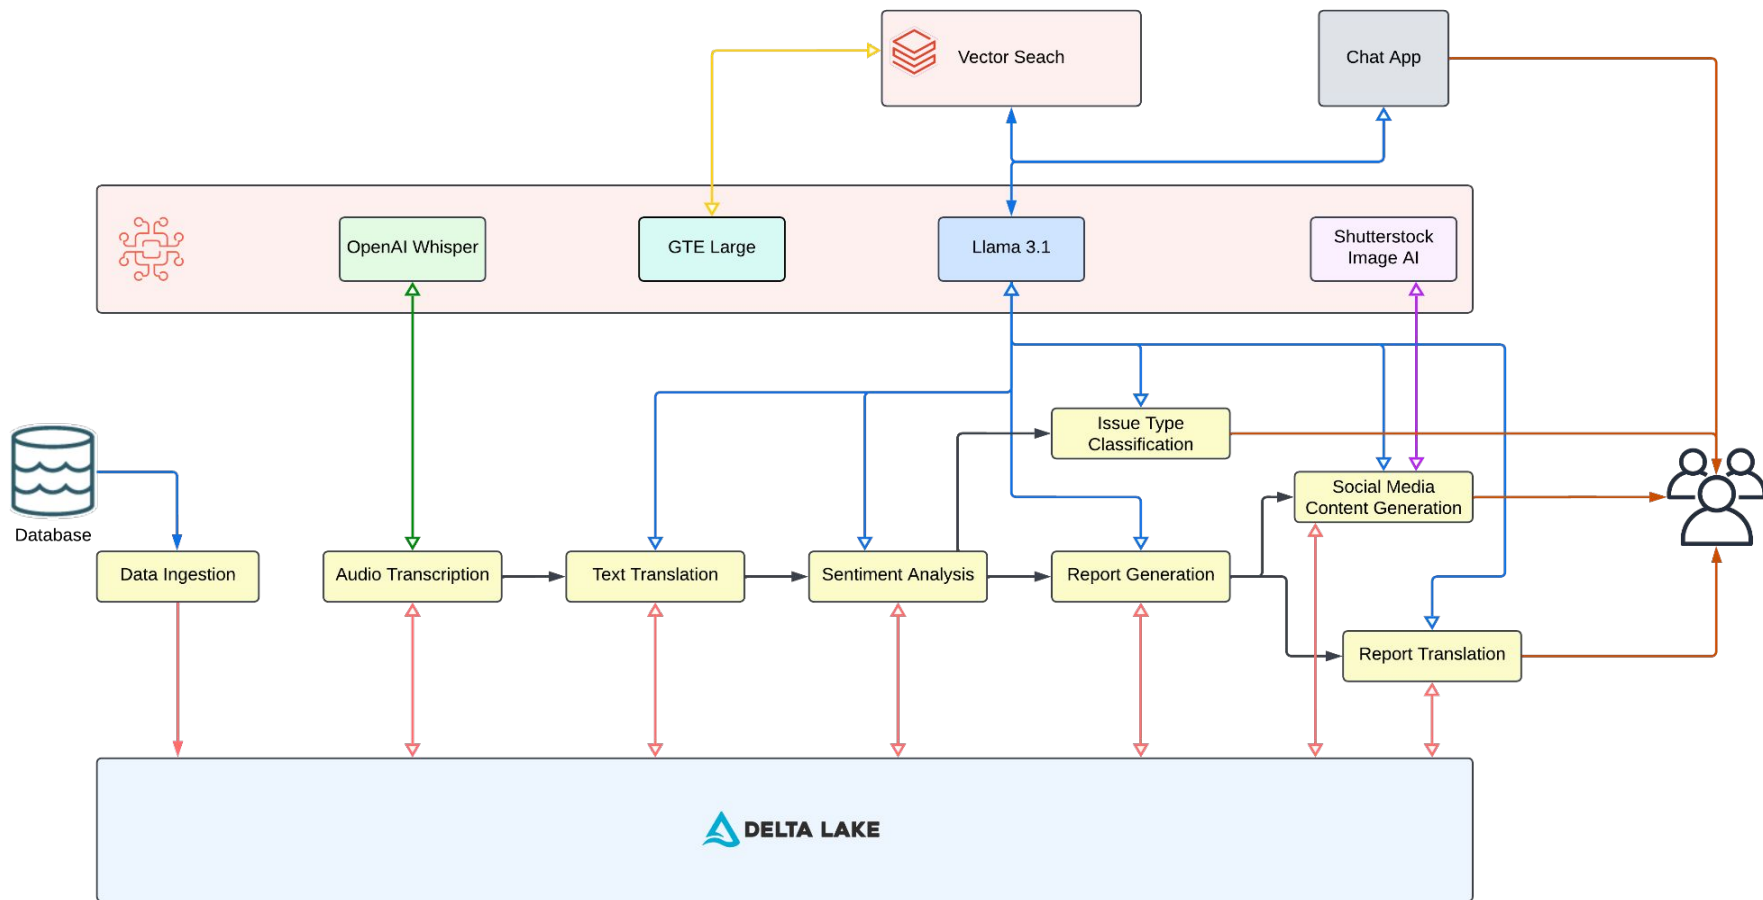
Vector Seach

Chat App

OpenAI Whisper

GTE Large

Llama 3.1

Shutterstock Image AI

Issue Type Classification

Database

Social Media Content Generation

Data Ingestion

Audio Transcription

Text Translation

Sentiment Analysis

Report Generation

Report Translation

DELTA LAKE